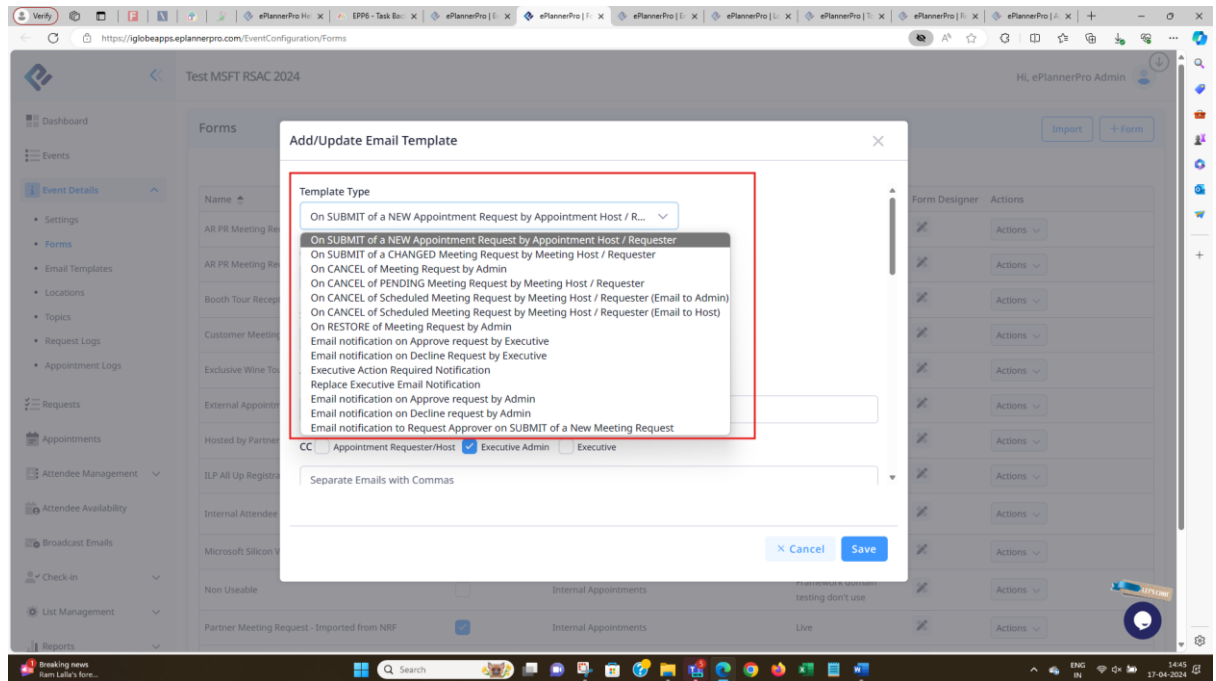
Verify | ePlannerPro He | EPP6 - Task Boa | ePlannerPro | E | ePlannerPro | F | ePlannerPro | E | ePlannerPro | Li | ePlannerPro | Ti | ePlannerPro | R | ePlannerPro | A

https://iglobeapps.eplannerpro.com/EventConfiguration/Forms

Test MSFT RSAC 2024

Hi, ePlannerPro Admin

Dashboard
Events
Event Details
• Settings
• Forms
• Email Templates
• Locations
• Topics
• Request Logs
• Appointment Logs
Requests
Appointments
Attendee Management
Attendee Availability
Broadcast Emails
Check-in
List Management
Reports

Forms

Import | + Form

Name | Form Designer | Actions

AR PR Meeting Re | Actions
AR PR Meeting Re | Actions
Booth Tour Recep | Actions
Customer Meeting | Actions
Exclusive Wine To | Actions
External Appointm | Actions
Hosted by Partner | Actions
ILP All Up Registra | Actions
Internal Attendee | Actions
Microsoft Silicon V | Actions
Non Useable | Internal Appointments | Framework domain testing don't use | Actions
Partner Meeting Request - Imported from NRF | Internal Appointments | Live | Actions

Add/Update Email Template

Template Type

On SUBMIT of a NEW Appointment Request by Appointment Host / R...

On SUBMIT of a NEW Appointment Request by Appointment Host / Requester
On SUBMIT of a CHANGED Meeting Request by Meeting Host / Requester
On CANCEL of Meeting Request by Admin
On CANCEL of PENDING Meeting Request by Meeting Host / Requester
On CANCEL of Scheduled Meeting Request by Meeting Host / Requester (Email to Admin)
On CANCEL of Scheduled Meeting Request by Meeting Host / Requester (Email to Host)
On RESTORE of Meeting Request by Admin
Email notification on Approve request by Executive
Email notification on Decline Request by Executive
Executive Action Required Notification
Replace Executive Email Notification
Email notification on Approve request by Admin
Email notification on Decline request by Admin
Email notification to Request Approver on SUBMIT of a New Meeting Request

CC Appointment Requester/Host | Executive Admin | Executive

Separate Emails with Commas

× Cancel | Save

Breaking news
Ram Lalla's fore...
Search
ENG IN
14:45
17-04-2024